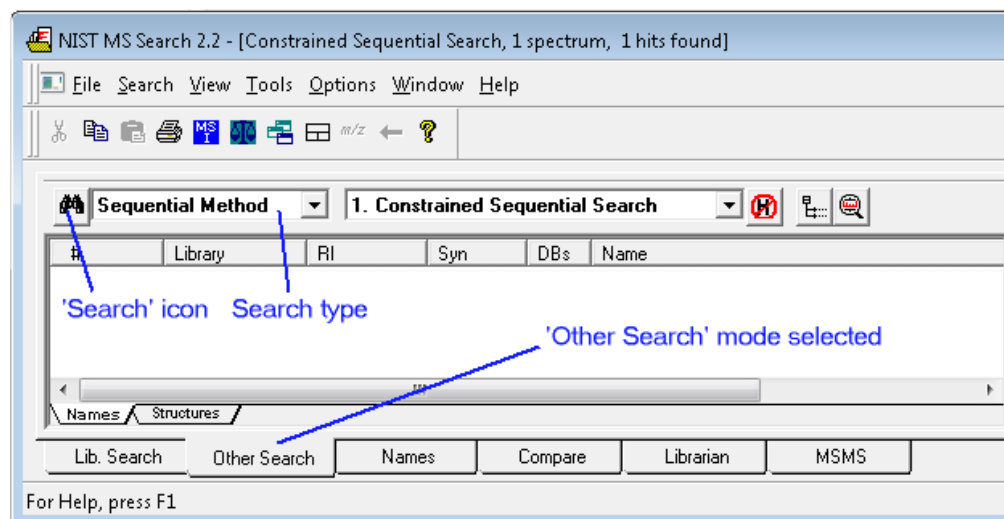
NIST MS Search 2.2 - [Constrained Sequential Search, 1 spectrum, 1 hits found]

File Search View Tools Options Window Help

m/z

Sequential Method

1. Constrained Sequential Search

| # | Library | RI | Syn | DBs | Name |
|---|---|---|---|---|---|

'Search' icon

Search type

'Other Search' mode selected

Names Structures

Lib. Search Other Search Names Compare Librarian MSMS

For Help, press F1